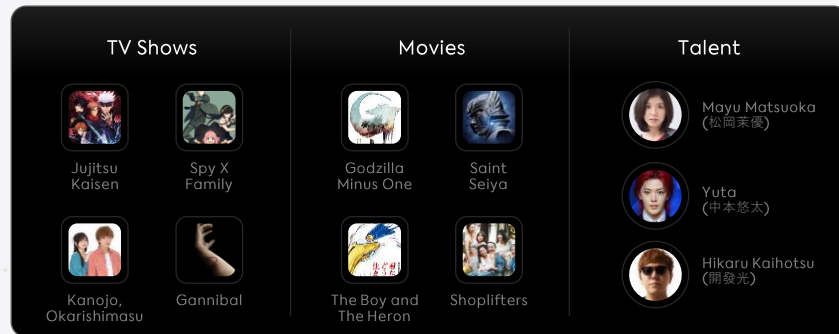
TV Shows

Jujitsu Kaisen

Spy X Family

Kanojo, Okarishimasu

Gannibal

Movies

Godzilla Minus One

Saint Seiya

The Boy and The Heron

Shoplifters

Talent

Mayu Matsuoka (松岡茉優)

Yuta (中本悠太)

Hikaru Kaihotsu (開發光)